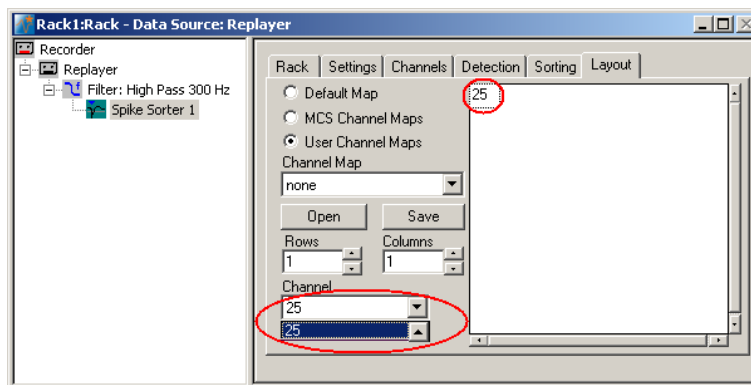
Rack1:Rack - Data Source: Replayer

Recorder
Replayer
Filter: High Pass 300 Hz
Spike Sorter 1

Rack | Settings | Channels | Detection | Sorting | Layout

Default Map
MCS Channel Maps
User Channel Maps
Channel Map
none
Open
Save
Rows
1
Columns
1
Channel
25
25

25